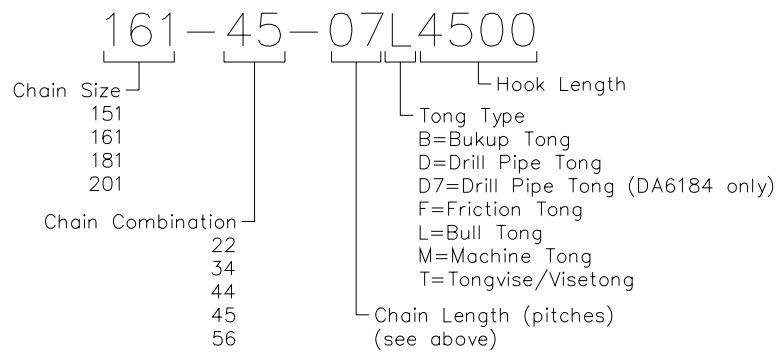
161-45-07L4500

Hook Length

Tong Type
B=Bukup Tong
D=Drill Pipe Tong
D7=Drill Pipe Tong (DA6184 only)
F=Friction Tong
L=Bull Tong
M=Machine Tong
T=Tongvise/Visetong

Chain Size
151
161
181
201

Chain Combination
22
34
44
45
56

Chain Length (pitches)
(see above)